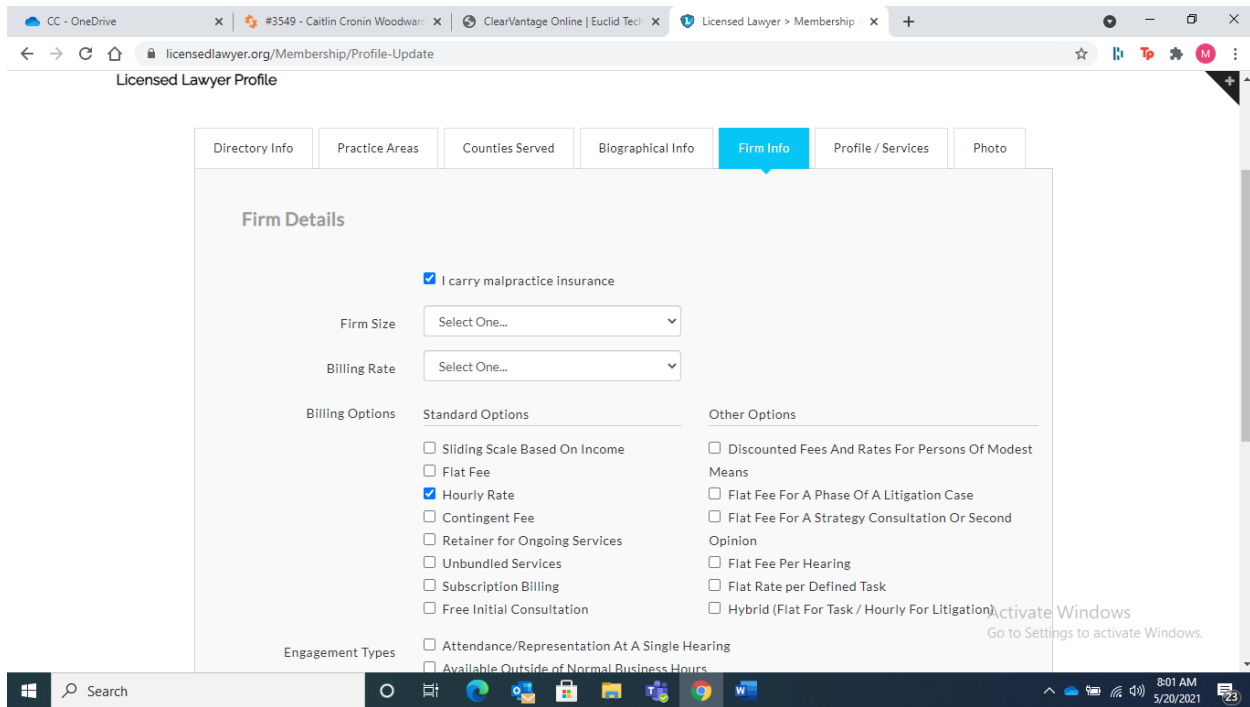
CC - OneDrive
#3549 - Caitlin Cronin Woodwar
ClearVantage Online | Euclid Tech
Licensed Lawyer > Membership
licensedlawyer.org/Membership/Profile-Update
M

Licensed Lawyer Profile

Directory Info | Practice Areas | Counties Served | Biographical Info | Firm Info | Profile / Services | Photo

Firm Details

I carry malpractice insurance

Firm Size Select One...

Billing Rate Select One...

Billing Options

Standard Options
Sliding Scale Based On Income
Flat Fee
Hourly Rate
Contingent Fee
Retainer for Ongoing Services
Unbundled Services
Subscription Billing
Free Initial Consultation

Other Options
Discounted Fees And Rates For Persons Of Modest Means
Flat Fee For A Phase Of A Litigation Case
Flat Fee For A Strategy Consultation Or Second Opinion
Flat Fee Per Hearing
Flat Rate per Defined Task
Hybrid (Flat For Task / Hourly For Litigation)

Engagement Types
Attendance/Representation At A Single Hearing
Available Outside of Normal Business Hours

Activate Windows
Go to Settings to activate Windows.

Search
8:01 AM
5/20/2021
23